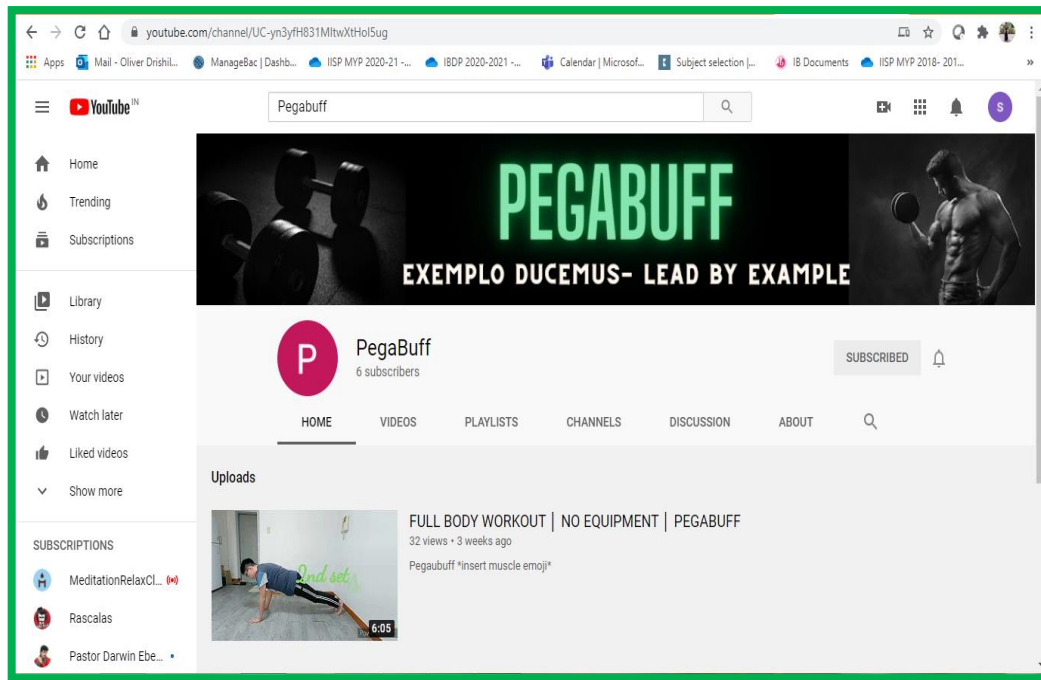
youtube.com/channel/UC-yn3yfH831MltwXtHol5ug

Apps Mail - Oliver Drishil... ManageBac | Dashb... IISP MYP 2020-21 -... IBDP 2020-2021 -... Calendar | Microsof... Subject selection |... IB Documents IISP MYP 2018- 201...

YouTube IN

Pegabuff

S

Home
Trending
Subscriptions

Library
History
Your videos
Watch later
Liked videos
Show more

SUBSCRIPTIONS
MeditationRelaxCl...
Rascalas
Pastor Darwin Ebe...

PEGABUFF
EXEMPLO DUCEMUS- LEAD BY EXAMPLE

P
PegaBuff
6 subscribers

SUBSCRIBED

HOME VIDEOS PLAYLISTS CHANNELS DISCUSSION ABOUT

Uploads

2nd set
6:05

FULL BODY WORKOUT | NO EQUIPMENT | PEGABUFF
32 views • 3 weeks ago
Pegaubuff *insert muscle emoji*